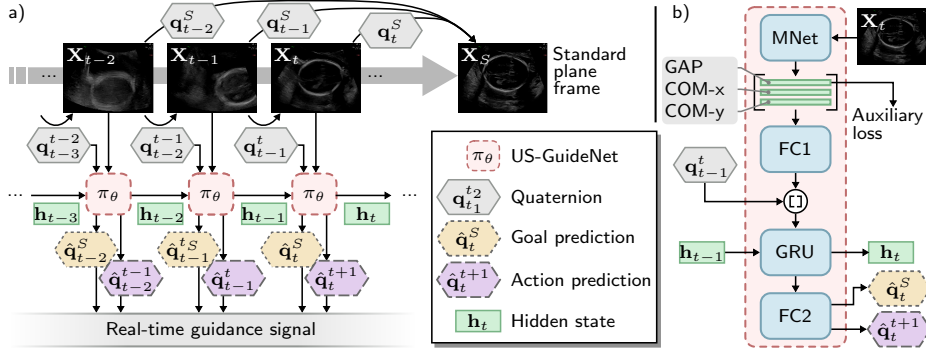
a)

$\mathbf{q}_{t-2}^S$ $\mathbf{q}_{t-1}^S$ $\mathbf{q}_t^S$

... $\mathbf{X}_{t-2}$ $\mathbf{X}_{t-1}$ $\mathbf{X}_t$ ... $\mathbf{X}_S$ Standard plane frame

$\mathbf{q}_{t-3}^{t-2}$ $\mathbf{q}_{t-2}^{t-1}$ $\mathbf{q}_{t-1}^{t}$

... $\pi_\theta$ $\pi_\theta$ $\pi_\theta$ ...

$\mathbf{h}_{t-3}$ $\mathbf{h}_{t-2}$ $\mathbf{h}_{t-1}$ $\mathbf{h}_t$

$\hat{\mathbf{q}}_{t-2}^S$ $\hat{\mathbf{q}}_{t-1}^S$ $\hat{\mathbf{q}}_t^S$

$\hat{\mathbf{q}}_{t-2}^{t-1}$ $\hat{\mathbf{q}}_{t-1}^{t}$ $\hat{\mathbf{q}}_t^{t+1}$

Real-time guidance signal

$\pi_\theta$ US-GuideNet
$\mathbf{q}_{t_1}^{t_2}$ Quaternion
$\hat{\mathbf{q}}_t^S$ Goal prediction
$\hat{\mathbf{q}}_t^{t+1}$ Action prediction
$\mathbf{h}_t$ Hidden state

b)

MNet $\mathbf{X}_t$

GAP
COM-x
COM-y

Auxiliary loss

FC1

$\mathbf{q}_{t-1}^t$

[ ]

$\mathbf{h}_{t-1}$ GRU $\mathbf{h}_t$

FC2 $\hat{\mathbf{q}}_t^S$ $\hat{\mathbf{q}}_t^{t+1}$